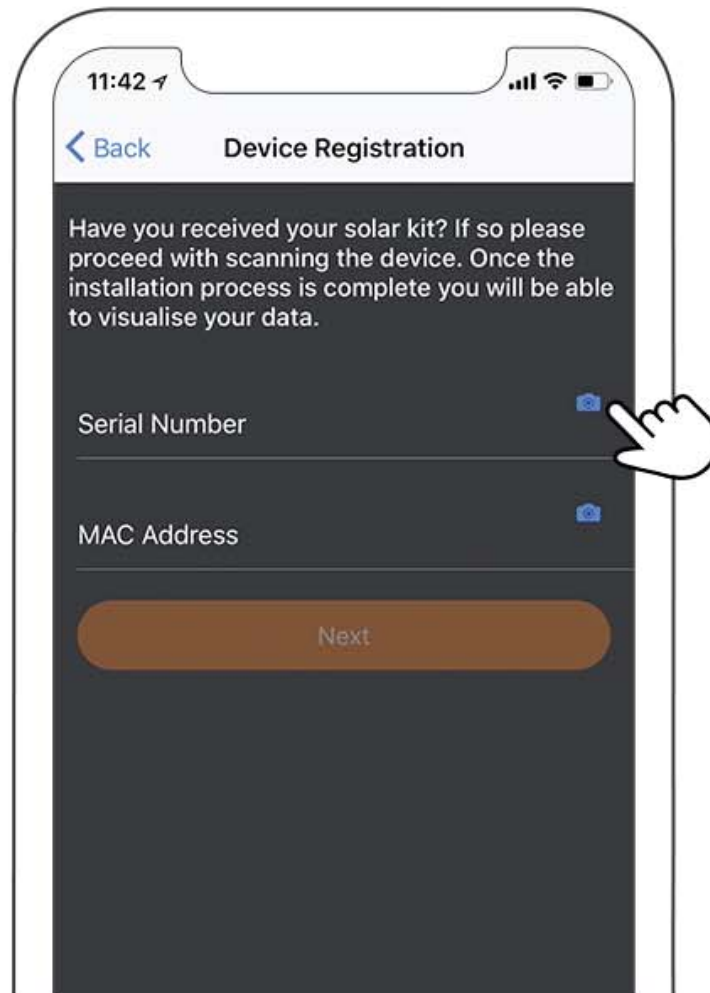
11:42

Back

Device Registration

Have you received your solar kit? If so please proceed with scanning the device. Once the installation process is complete you will be able to visualise your data.

Serial Number

MAC Address

Next